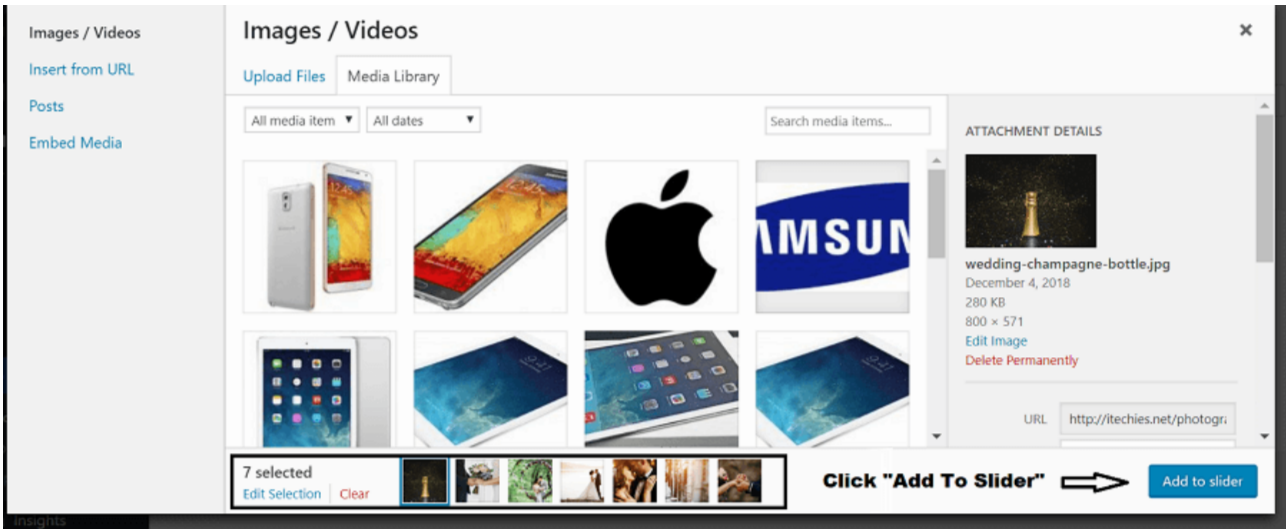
Images / Videos
Insert from URL
Posts
Embed Media

Images / Videos
×
Upload Files
Media Library

All media item ▾
All dates ▾
Search media items...

MSUN

ATTACHMENT DETAILS
wedding-champagne-bottle.jpg
December 4, 2018
280 KB
800 × 571
Edit Image
Delete Permanently

URL http://itechies.net/photogra

7 selected
Edit Selection
Clear

Click "Add To Slider"
Add to slider

Insights